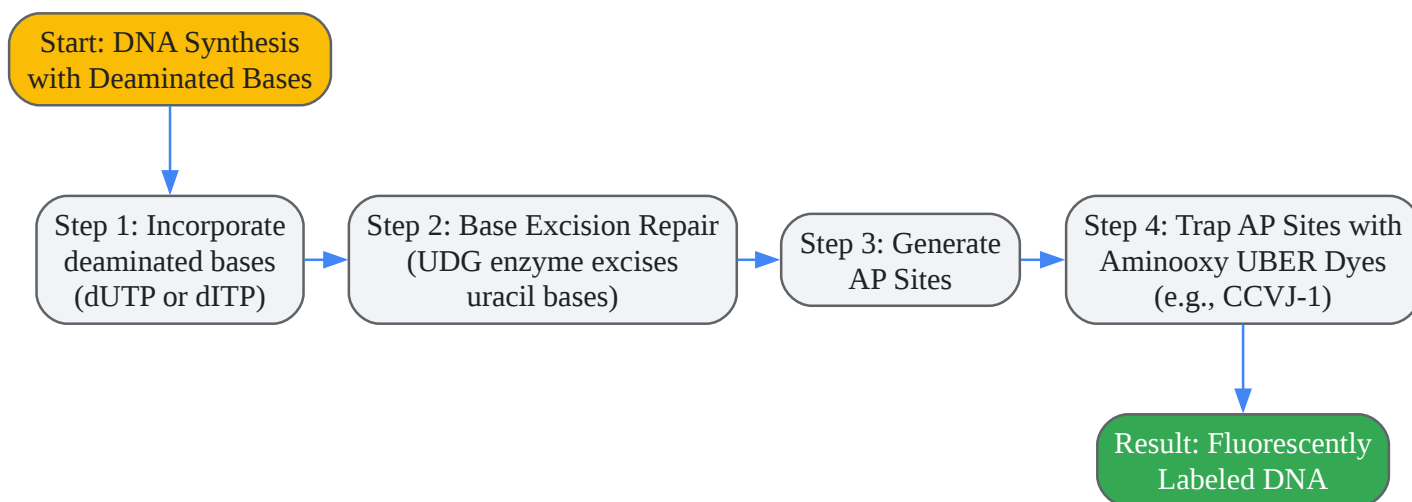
Start: DNA Synthesis with Deaminated Bases

Step 1: Incorporate deaminated bases (dUTP or dITP)

Step 2: Base Excision Repair (UDG enzyme excises uracil bases)

Step 3: Generate AP Sites

Step 4: Trap AP Sites with Aminooxy UBER Dyes (e.g., CCVJ-1)

Result: Fluorescently Labeled DNA